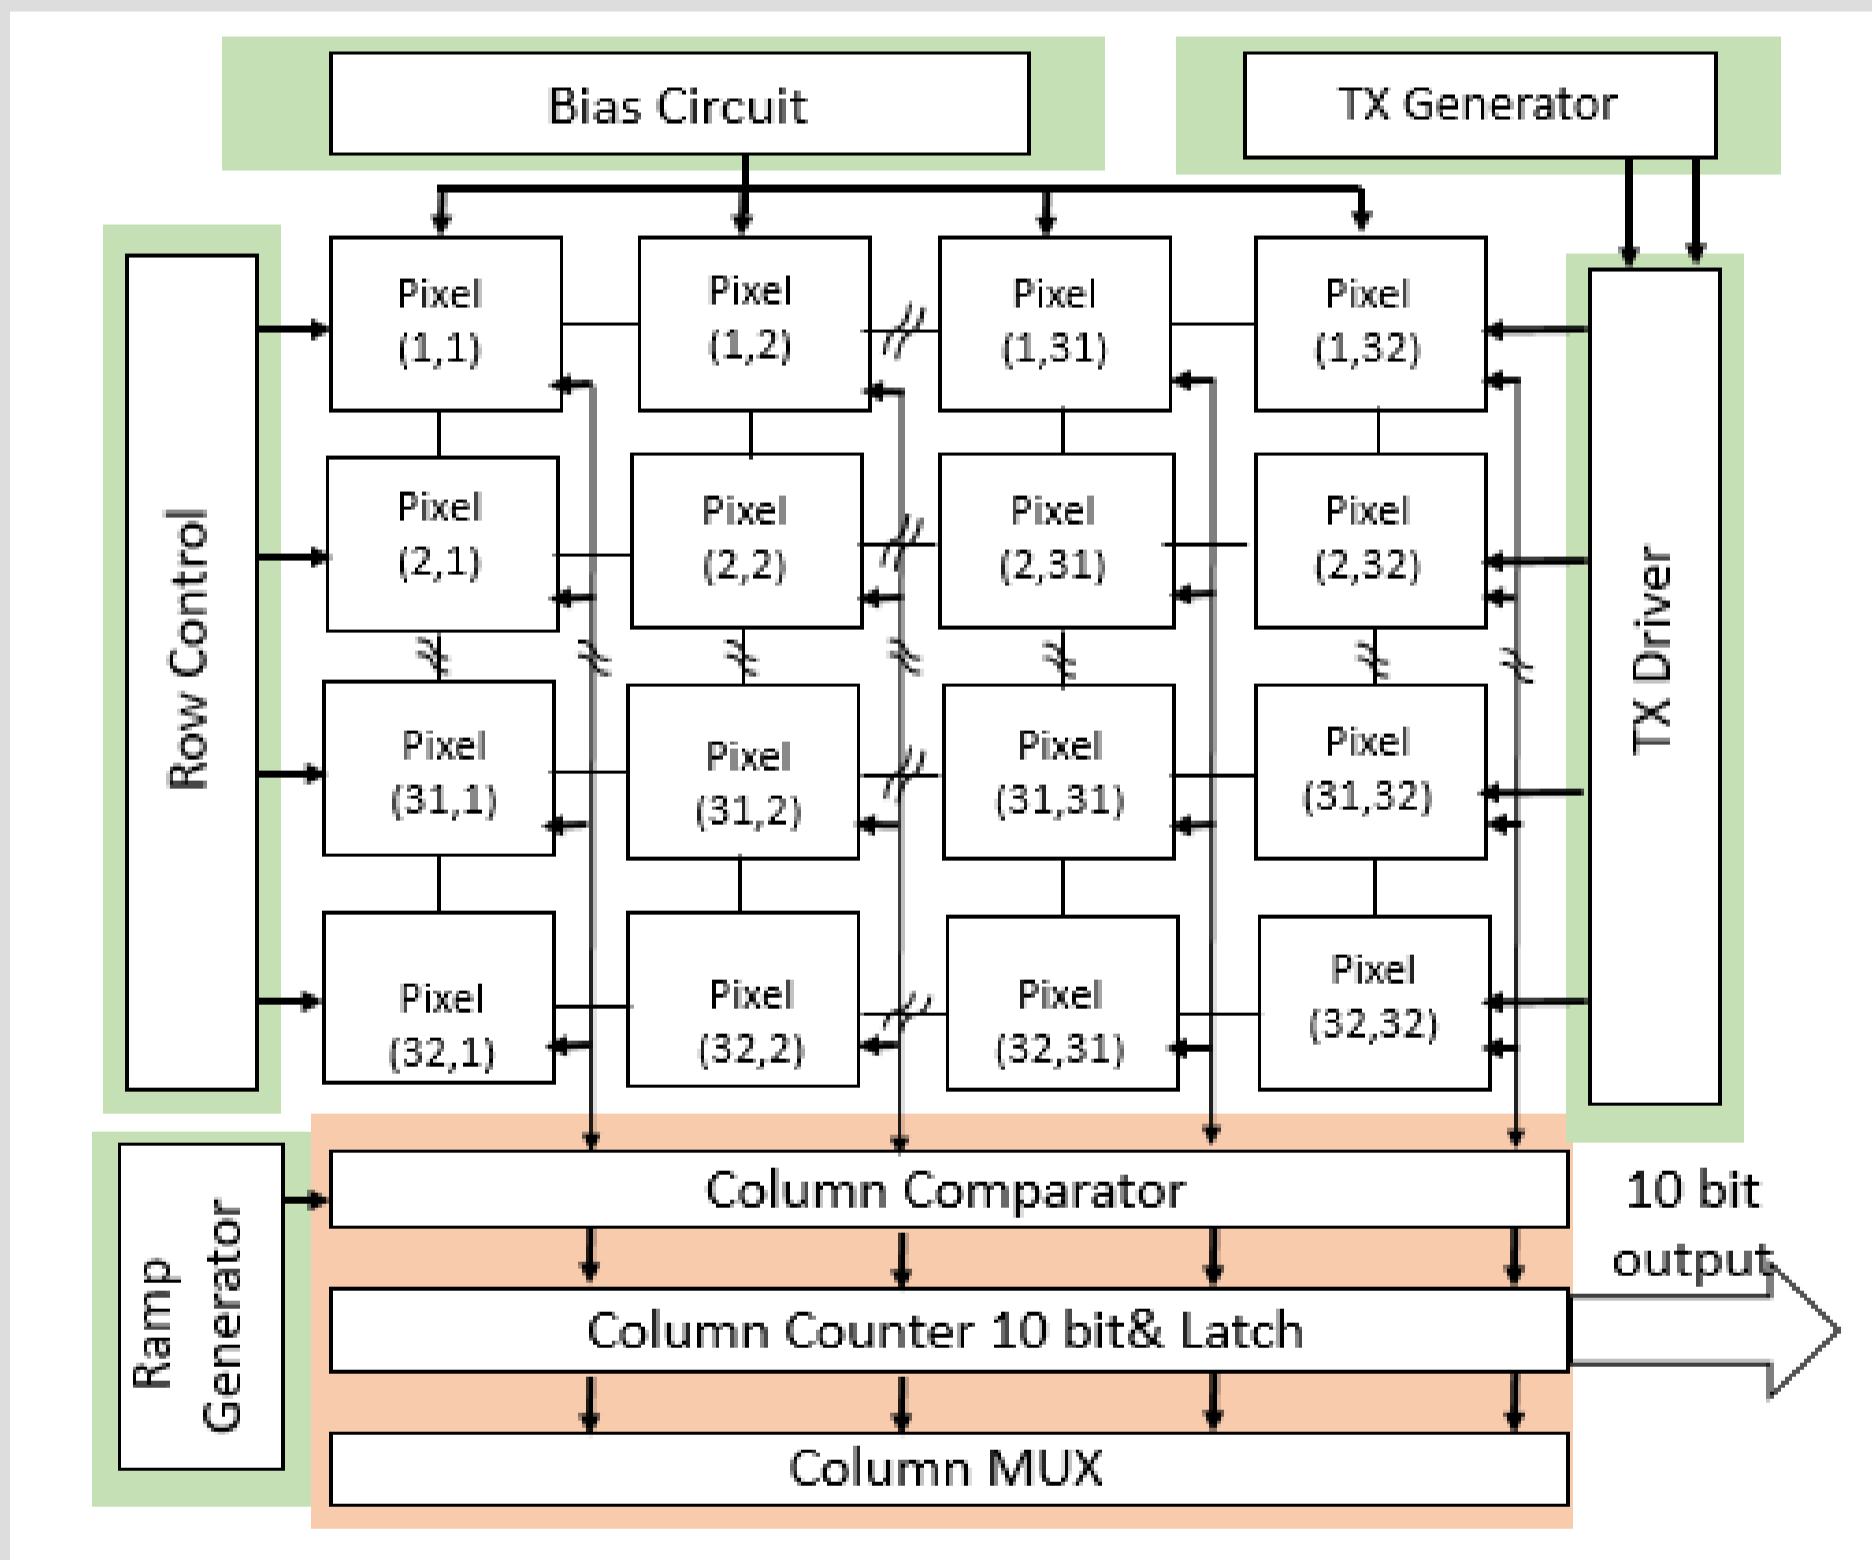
Bias Circuit

TX Generator

Row Control

Pixel (1,1)

Pixel (1,2)

Pixel (1,31)

Pixel (1,32)

Pixel (2,1)

Pixel (2,2)

Pixel (2,31)

Pixel (2,32)

Pixel (31,1)

Pixel (31,2)

Pixel (31,31)

Pixel (31,32)

Pixel (32,1)

Pixel (32,2)

Pixel (32,31)

Pixel (32,32)

TX Driver

Ramp Generator

Column Comparator

10 bit output

Column Counter 10 bit& Latch

Column MUX